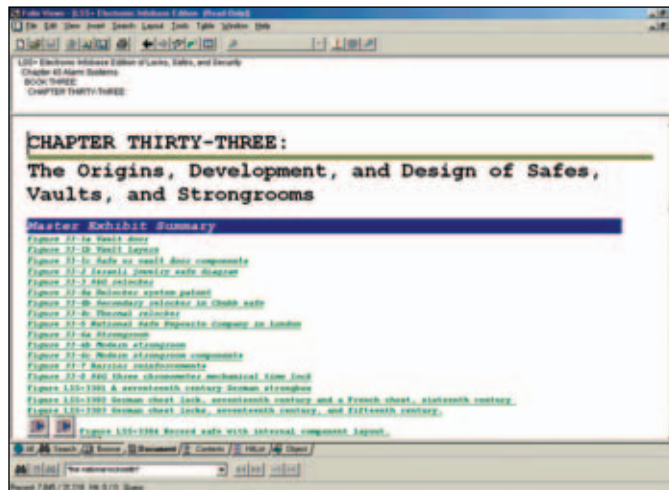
Folio Views - [LSS+ Electronic Infobase Edition (Read Only)]
File Edit View Insert Search Layout Tools Table Window Help

LSS+ Electronic Infobase Edition of Locks, Safes, and Security
Chapter 43 Alarm Systems
BOOK THREE
CHAPTER THIRTY-THREE

CHAPTER THIRTY-THREE:

The Origins, Development, and Design of Safes, Vaults, and Strongrooms

Master Exhibit Summary
Figure 33-1a Vault door
Figure 33-1b Vault layout
Figure 33-1c Safe or vault door components
Figure 33-2 Israeli jewelry safe diagram
Figure 33-3 FAG relocker
Figure 33-4a Relocker system patent
Figure 33-4b Secondary relocker in Chubb safe
Figure 33-4c Thermal relocker
Figure 33-5 National Safe Deposit Company in London
Figure 33-6a Strongroom
Figure 33-6b Modern strongroom
Figure 33-6c Modern strongroom components
Figure 33-7 Barrier reinforcements
Figure 33-8 FAG three chronometer mechanical time lock
Figure LSS+3301 A seventeenth century German strongbox
Figure LSS+3302 German chest lock, seventeenth century and a French chest, sixteenth century
Figure LSS+3303 German chest locks, seventeenth century, and fifteenth century.
Figure LSS+3304 Record safe with internal component layout.

All Search Browse Document Contents Hit List Object
the national scientific
Record 7,845 / 31,216 Hit 0 / 0 Query